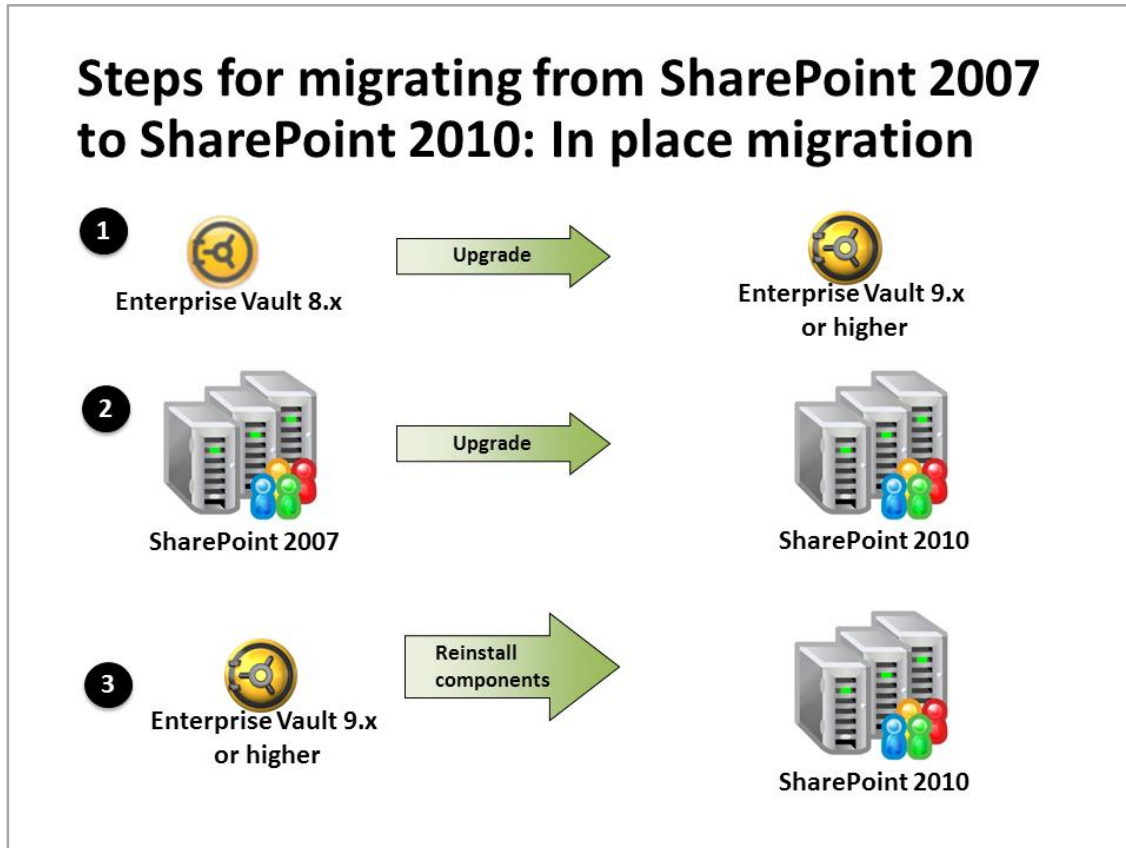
Steps for migrating from SharePoint 2007 to SharePoint 2010: In place migration

1

Enterprise Vault 8.x

Upgrade

Enterprise Vault 9.x or higher

2

SharePoint 2007

Upgrade

SharePoint 2010

3

Enterprise Vault 9.x or higher

Reinstall components

SharePoint 2010